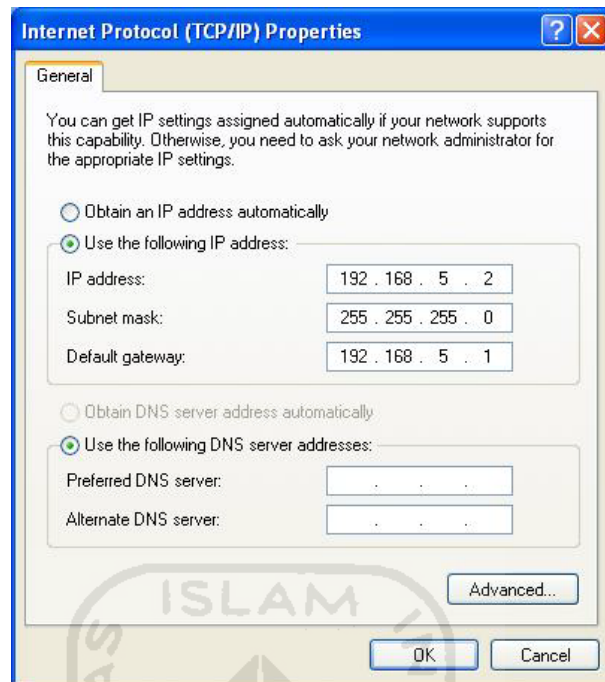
Internet Protocol (TCP/IP) Properties

General

You can get IP settings assigned automatically if your network supports this capability. Otherwise, you need to ask your network administrator for the appropriate IP settings.

Obtain an IP address automatically

Use the following IP address:

IP address: 192 . 168 . 5 . 2

Subnet mask: 255 . 255 . 255 . 0

Default gateway: 192 . 168 . 5 . 1

Obtain DNS server address automatically

Use the following DNS server addresses:

Preferred DNS server: . . .

Alternate DNS server: . . .

Advanced...

ISLAM

OK Cancel